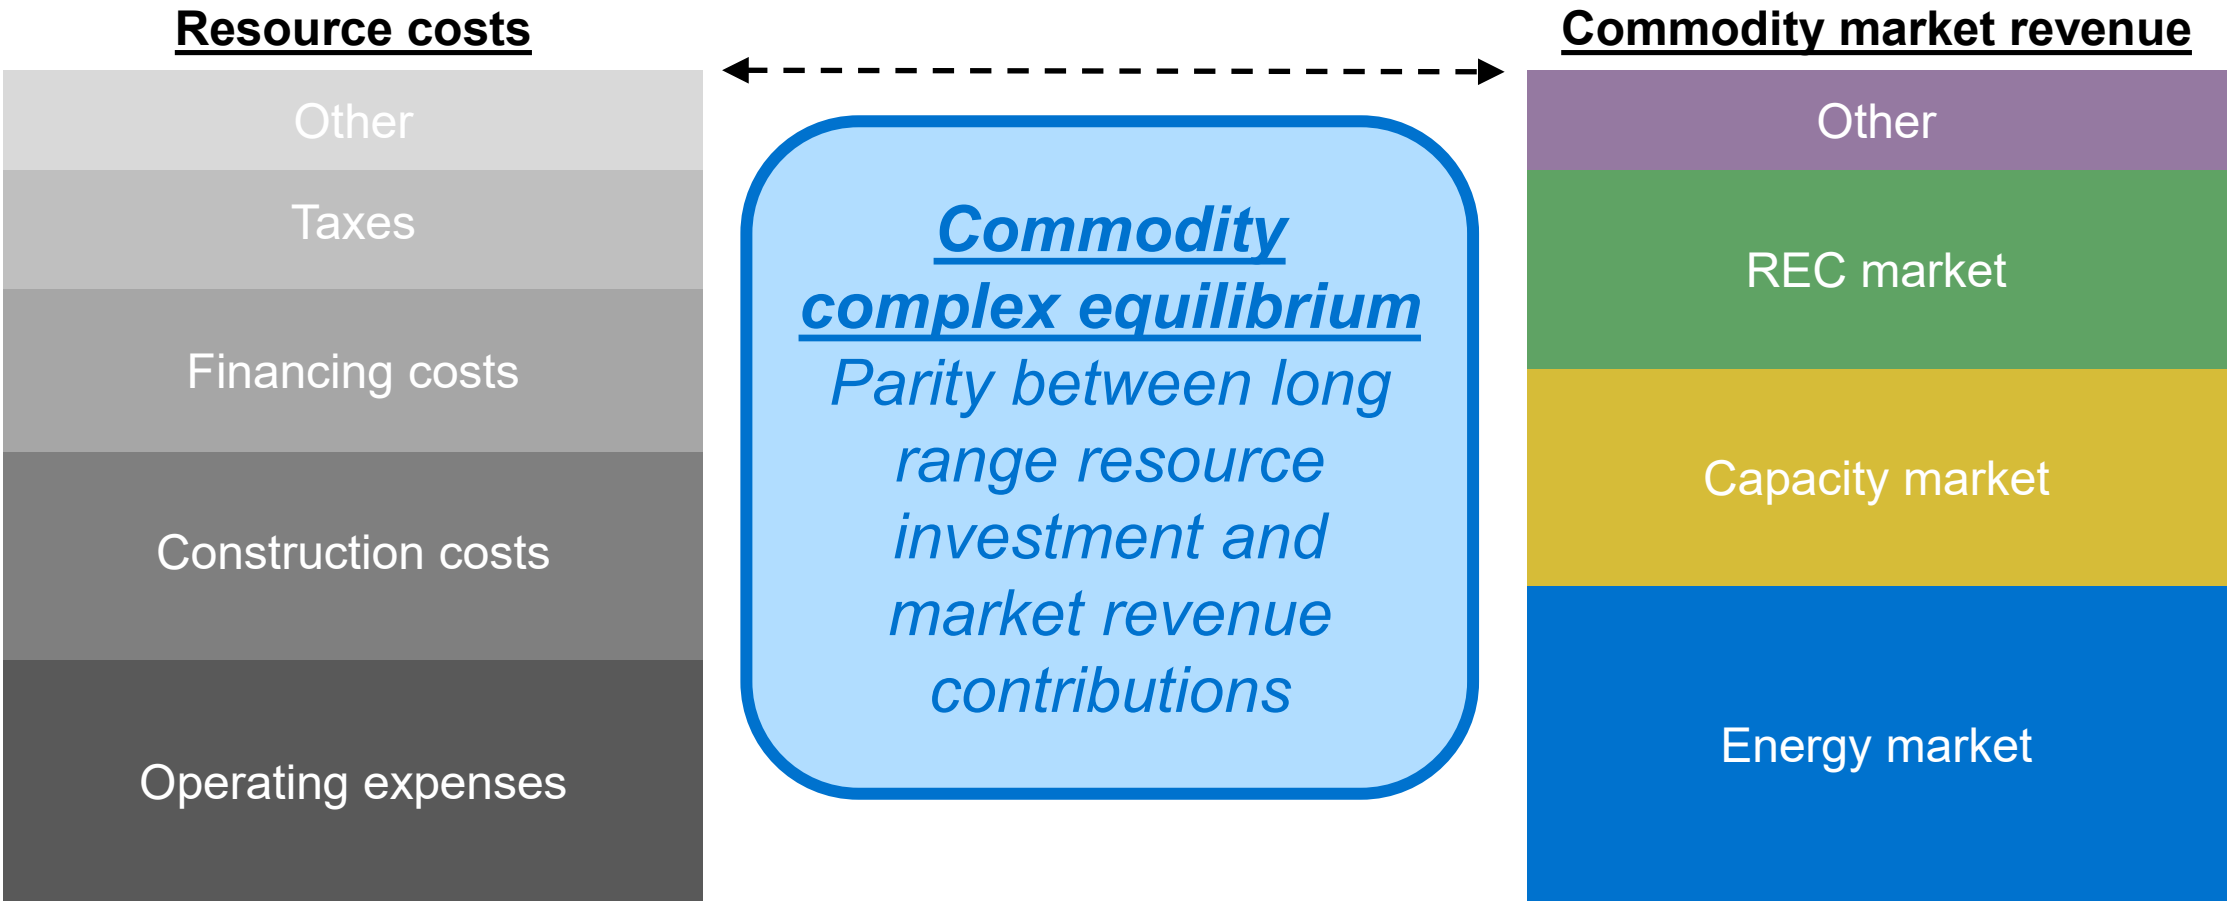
Resource costs

Other

Taxes

Financing costs

Construction costs

Operating expenses

Commodity complex equilibrium

Parity between long range resource investment and market revenue contributions

Commodity market revenue

Other

REC market

Capacity market

Energy market